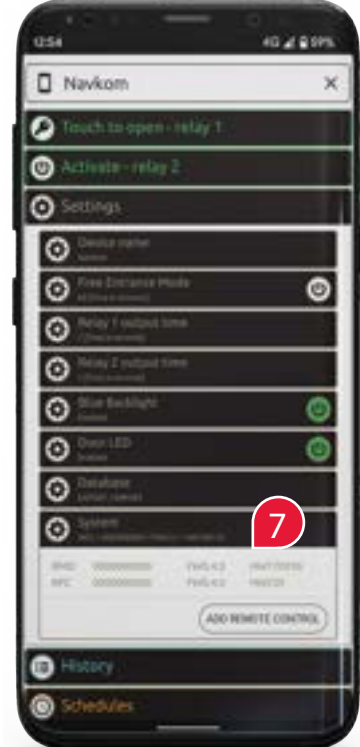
12:54 4G 99%

Navkom ×

Touch to open - relay 1

Activate - relay 2

Settings

Device name
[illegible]

Free Entrance Mode
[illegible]

Relay 1 output time
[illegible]

Relay 2 output time
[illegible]

Blue Backlight
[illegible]

Door LED
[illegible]

Database
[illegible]

System
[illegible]

7

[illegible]

ADD REMOTE CONTROL

History

Schedules